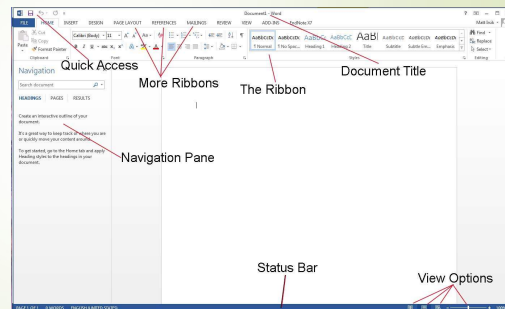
Document1 - Word

FILE HOME INSERT DESIGN PAGE LAYOUT REFERENCES MAILINGS REVIEW VIEW ADD-INS AddNote X7

Cut
Copy
Format Painter
Paste
Clipboard

Calibri (Body) 11

Font

Paragraph

AaBbCcDc ¶ Normal
AaBbCcDc ¶ No Spac...
AaBbCc Heading 1
AaBbCcC Heading 2
AaBl Title
AaBbCcC Subtitle
AaBbCcDc Subtle Em...
AaBbCcDc Emphasis

Styles

Find
Replace
Select
Editing

Quick Access

More Ribbons

Document Title

The Ribbon

Navigation

Search document

HEADINGS PAGES RESULTS

Create an interactive outline of your document.

It's a great way to keep track of where you are or quickly move your content around.

To get started, go to the Home tab and apply Heading styles to the headings in your document.

Navigation Pane

Status Bar

View Options

PAGE 1 OF 1 0 WORDS ENGLISH (UNITED STATES)